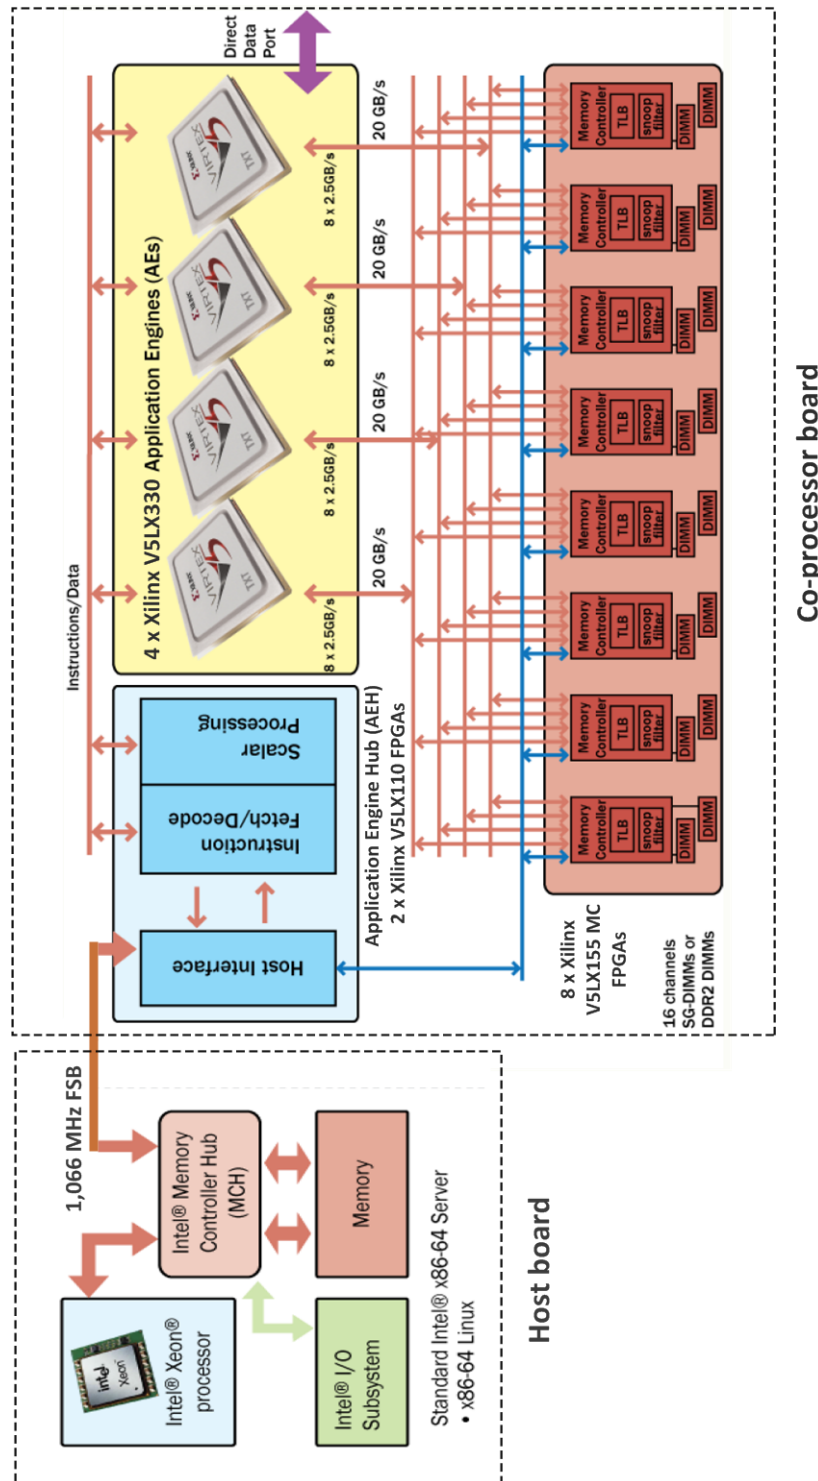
Intel® Xeon® processor

Intel® I/O Subsystem

Intel® Memory Controller Hub (MCH)

Memory

1,066 MHz FSB

Standard Intel® x86-64 Server
• x86-64 Linux

Host board

Host Interface

Instruction Fetch/Decode

Scalar Processing

Application Engine Hub (AEH)
2 x Xilinx V5LX110 FPGAs

Instructions/Data

4 x Xilinx V5LX330 Application Engines (AEs)

Direct Data Port

8 x 2.5GB/s
8 x 2.5GB/s
8 x 2.5GB/s
8 x 2.5GB/s

20 GB/s
20 GB/s
20 GB/s
20 GB/s

Memory Controller
TLB
snoop filter
DIMM
DIMM

Memory Controller
TLB
snoop filter
DIMM
DIMM

Memory Controller
TLB
snoop filter
DIMM
DIMM

Memory Controller
TLB
snoop filter
DIMM
DIMM

Memory Controller
TLB
snoop filter
DIMM
DIMM

Memory Controller
TLB
snoop filter
DIMM
DIMM

Memory Controller
TLB
snoop filter
DIMM
DIMM

Memory Controller
TLB
snoop filter
DIMM
DIMM

8 x Xilinx V5LX155 MC FPGAs

16 channels SG-DIMMs or DDR2 DIMMs

Co-processor board